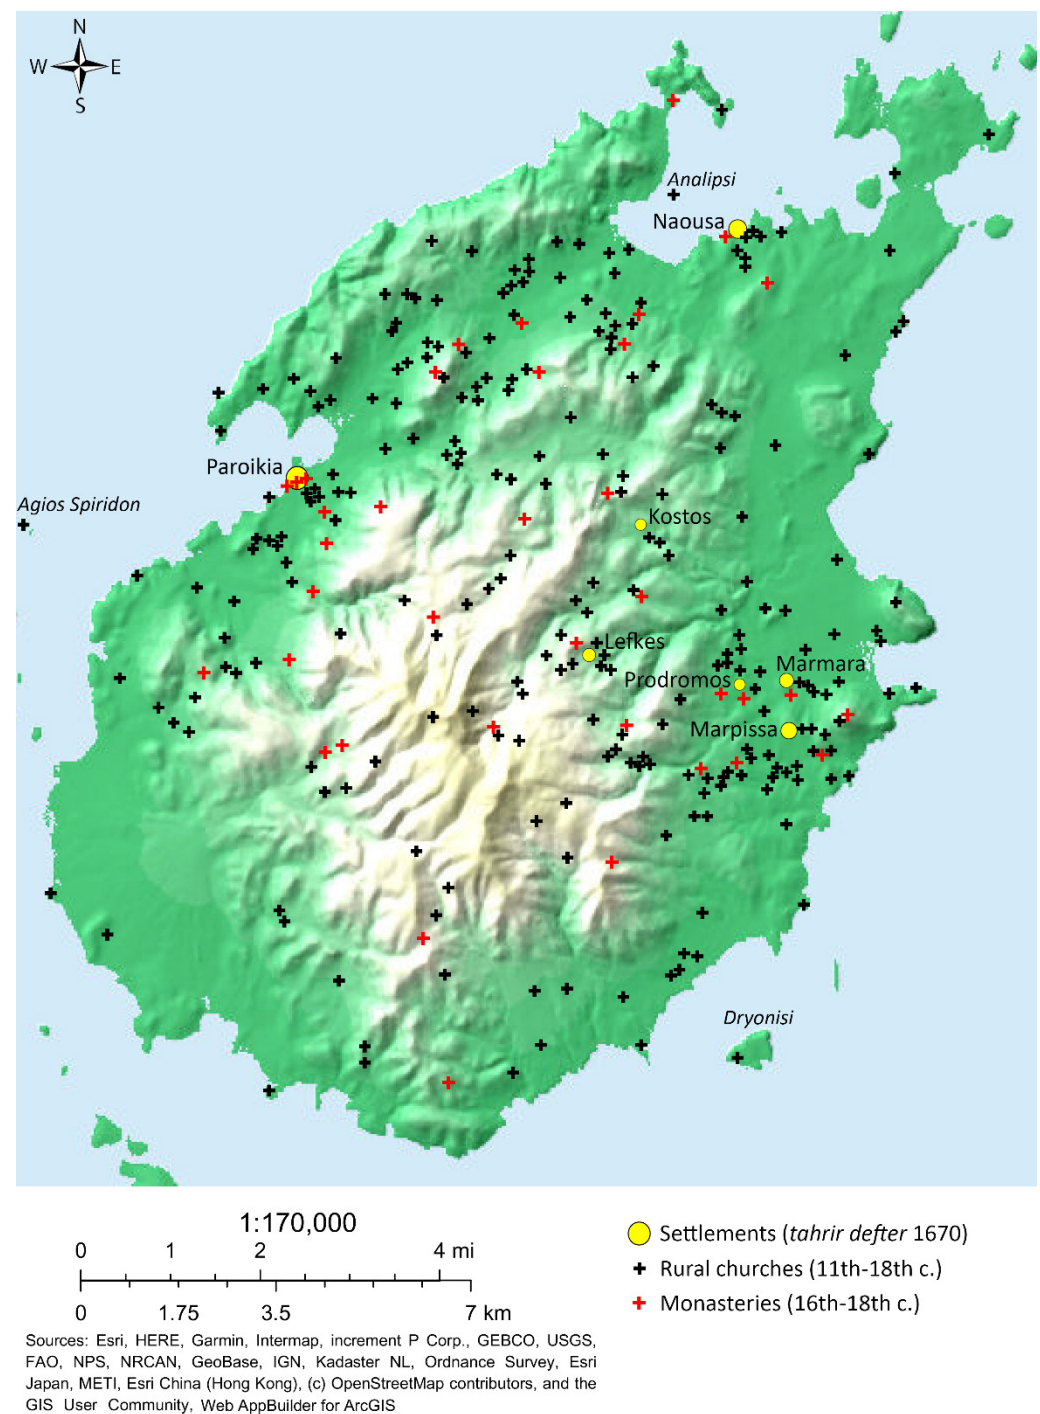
N
W
E
S

Analipsi
Naousa
Paroikia
Agios Spiridon
Kostos
Lefkes
Marmara
Prodromos
Marpissa
Dryonisi

1:170,000
0 1 2 4 mi
0 1.75 3.5 7 km

Sources: Esri, HERE, Garmin, Intermap, increment P Corp., GEBCO, USGS, FAO, NPS, NRCAN, GeoBase, IGN, Kadaster NL, Ordnance Survey, Esri Japan, METI, Esri China (Hong Kong), (c) OpenStreetMap contributors, and the GIS User Community, Web AppBuilder for ArcGIS

Settlements (*tahrir defter* 1670)
Rural churches (11th-18th c.)
Monasteries (16th-18th c.)